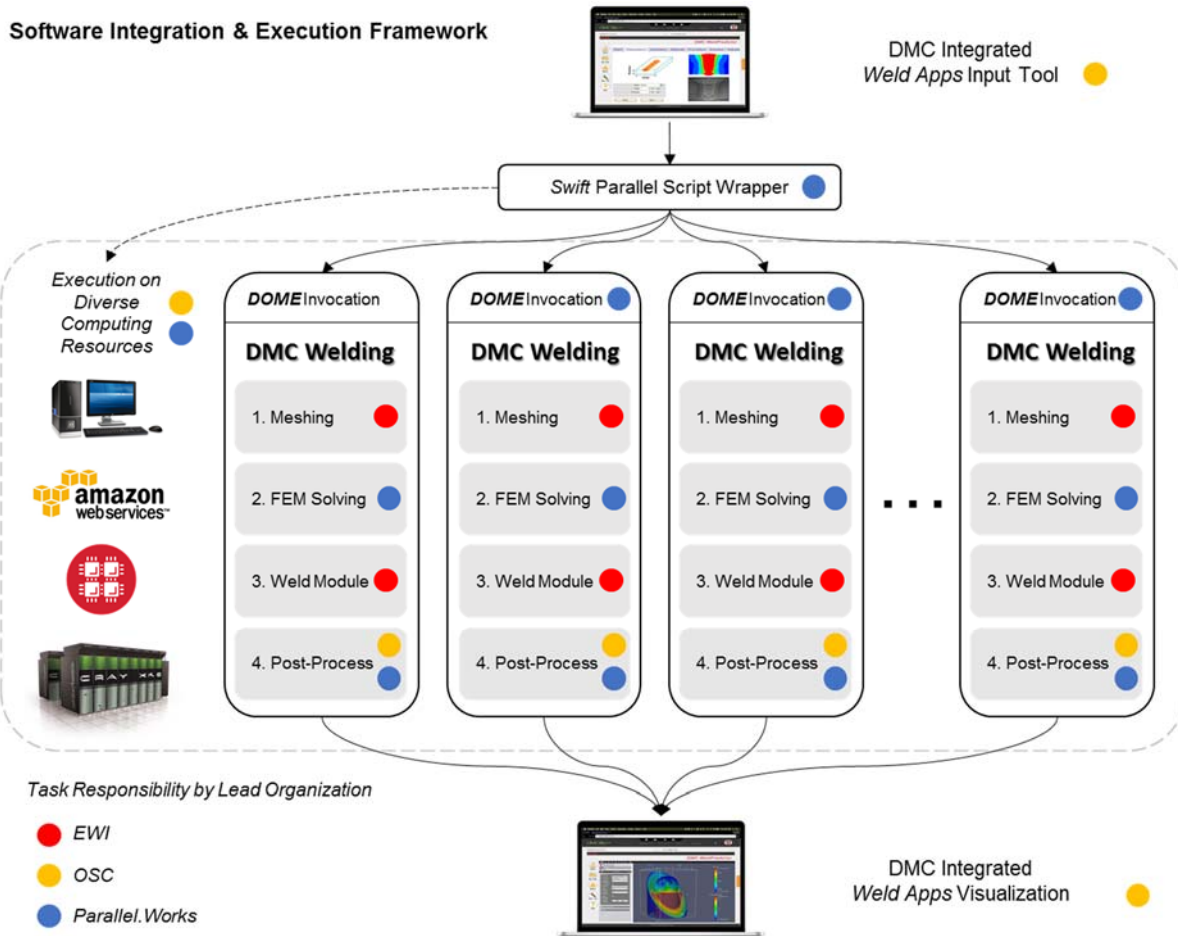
Software Integration & Execution Framework

DMC Integrated
*Weld Apps* Input Tool

*Swift* Parallel Script Wrapper

*Execution on Diverse Computing Resources*

amazon webservices™

CRAY XK

**DOME** Invocation

**DMC Welding**

1. Meshing

2. FEM Solving

3. Weld Module

4. Post-Process

**DOME** Invocation

**DMC Welding**

1. Meshing

2. FEM Solving

3. Weld Module

4. Post-Process

**DOME** Invocation

**DMC Welding**

1. Meshing

2. FEM Solving

3. Weld Module

4. Post-Process

. . .

**DOME** Invocation

**DMC Welding**

1. Meshing

2. FEM Solving

3. Weld Module

4. Post-Process

*Task Responsibility by Lead Organization*

*EWI*

*OSC*

*Parallel.Works*

DMC Integrated
*Weld Apps* Visualization